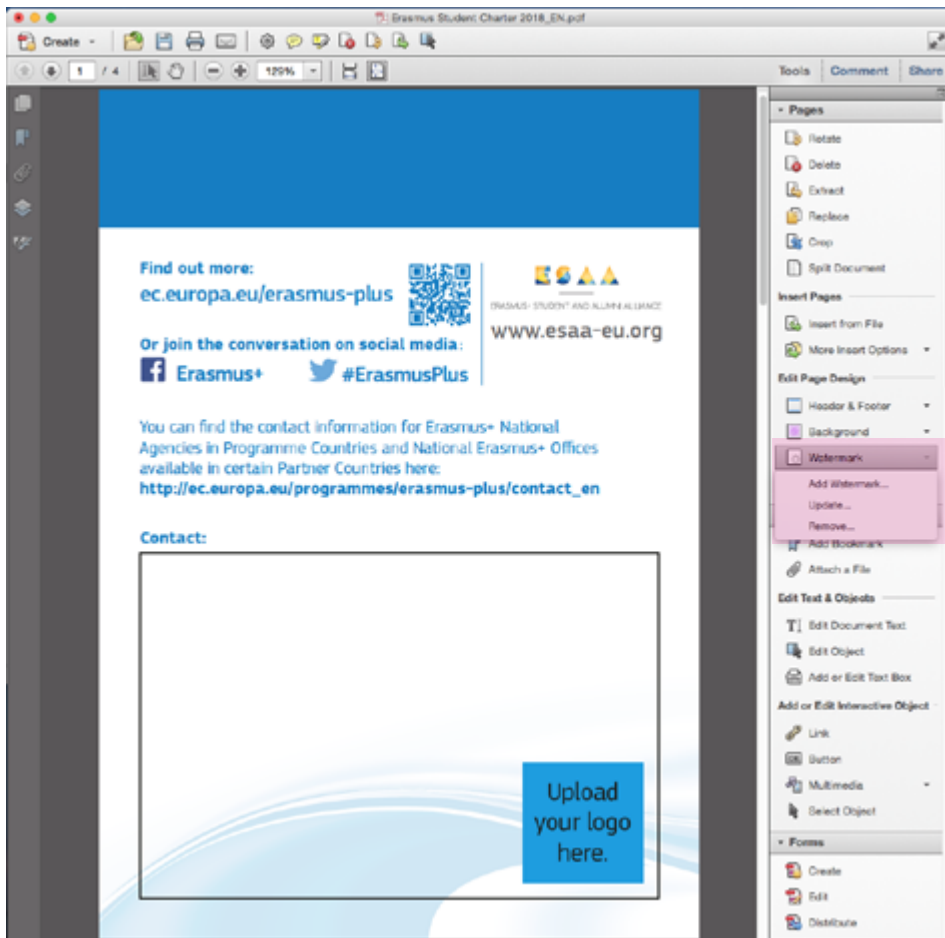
Erasmus Student Charter 2018_EN.pdf

Create

1 / 4

120%

Tools Comment Share

Find out more:
ec.europa.eu/erasmus-plus

ESAA
ERASMUS+ STUDENT AND ALUMNI ALLIANCE
www.esaa-eu.org

Or join the conversation on social media:
Erasmus+ #ErasmusPlus

You can find the contact information for Erasmus+ National Agencies in Programme Countries and National Erasmus+ Offices available in certain Partner Countries here:
http://ec.europa.eu/programmes/erasmus-plus/contact_en

Contact:

Upload your logo here.

Pages
Rotate
Delete
Extract
Replace
Crop
Split Document
Insert Pages
Insert from File
More Insert Options
Edit Page Design
Header & Footer
Background
Watermark
Add Watermark...
Update...
Remove...
Add Bookmark
Attach a File
Edit Text & Objects
Edit Document Text
Edit Object
Add or Edit Text Box
Add or Edit Interactive Object
Link
Button
Multimedia
Select Object
Forms
Create
Edit
Distribute